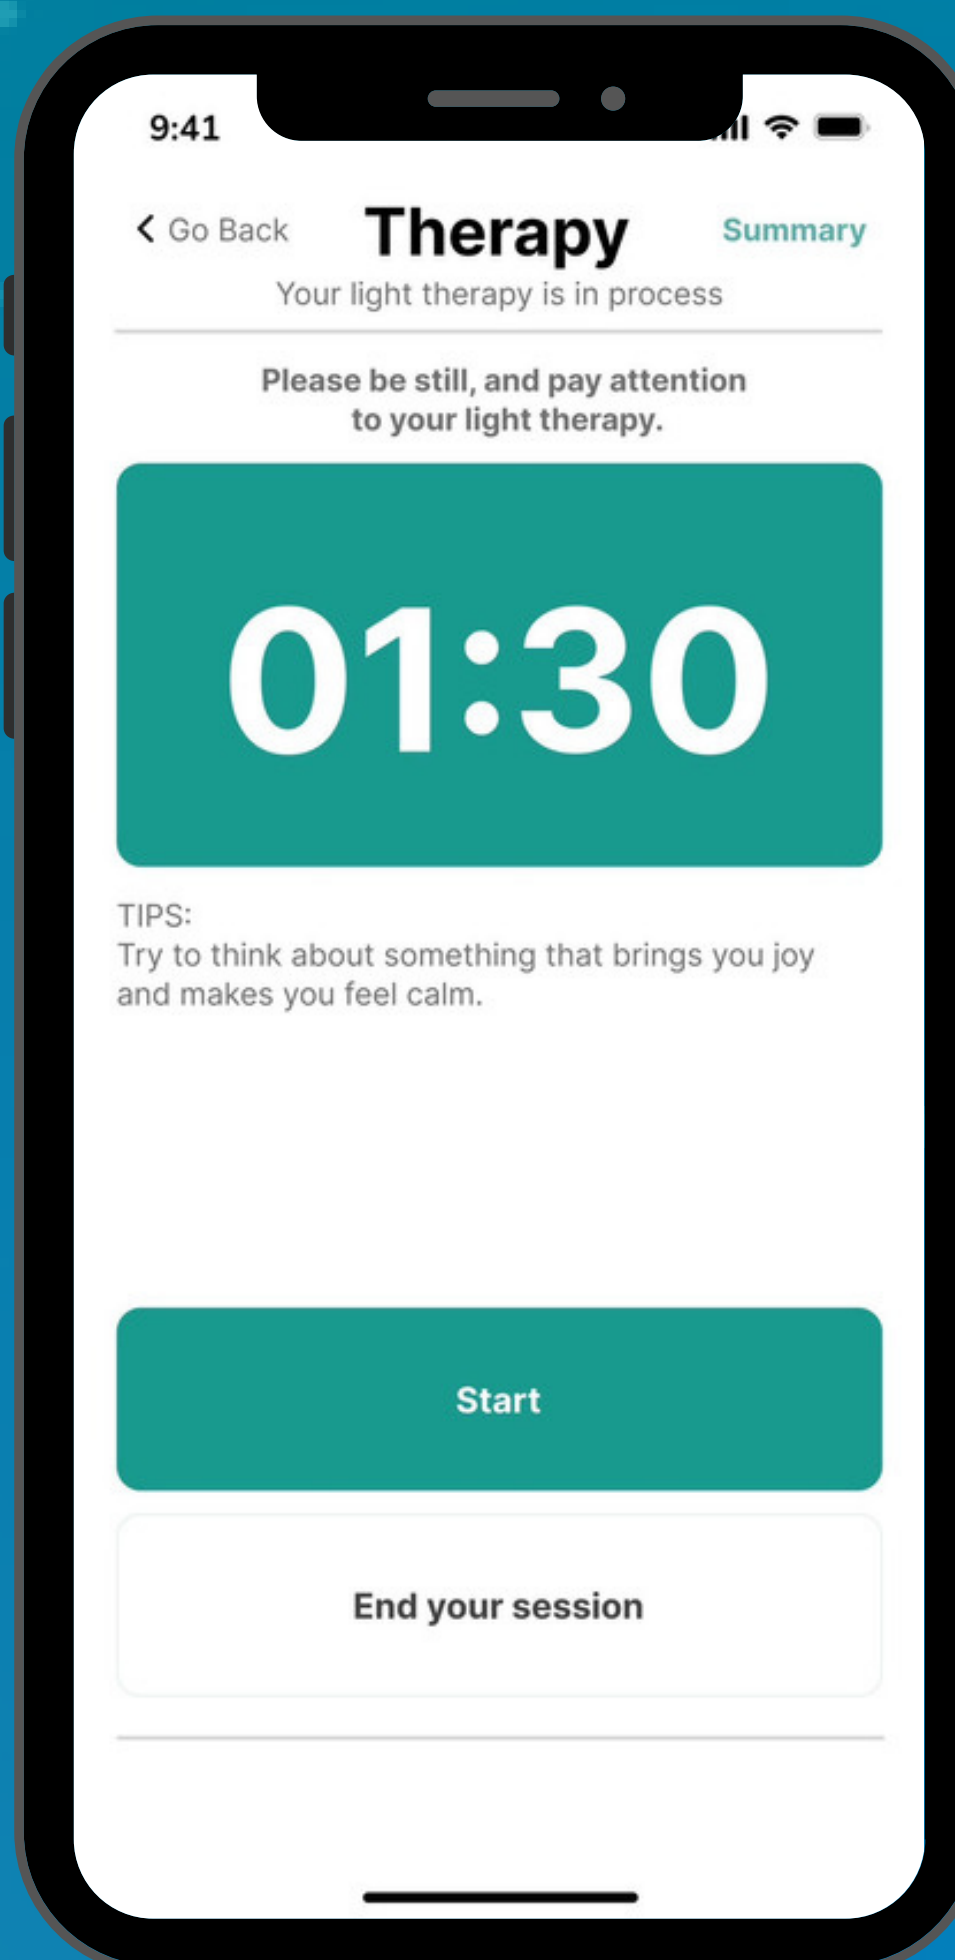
9:41

Go Back

Therapy

Summary

Your light therapy is in process

Please be still, and pay attention to your light therapy.

01:30

TIPS:
Try to think about something that brings you joy and makes you feel calm.

Start

End your session